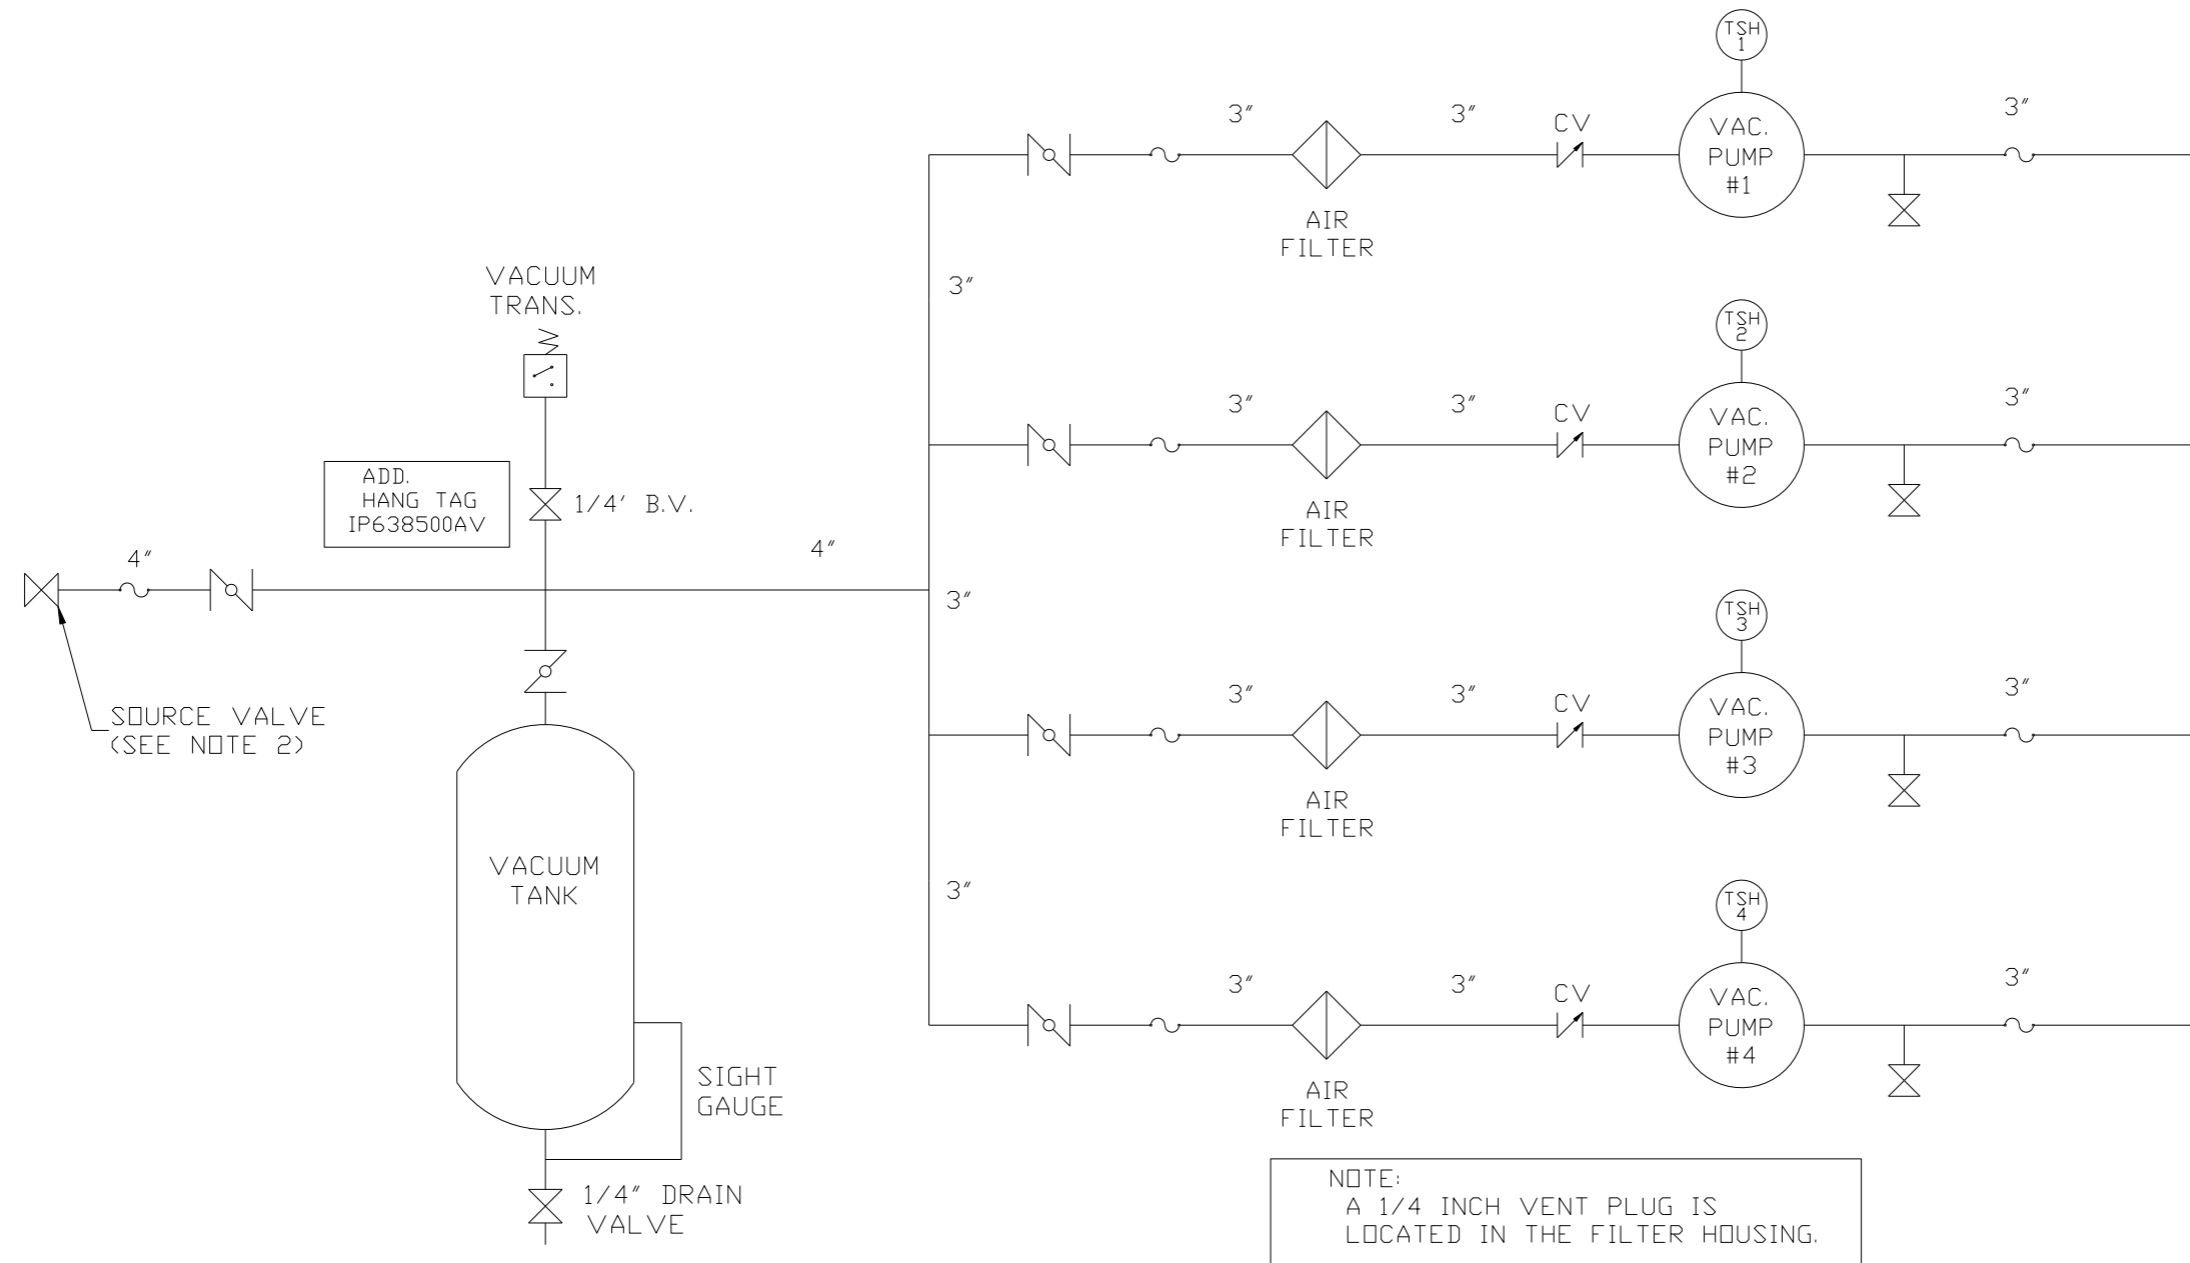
TSH 1

3″

3″

CV

VAC. PUMP #1

3″

AIR FILTER

VACUUM TRANS.

3″

TSH 2

3″

3″

CV

VAC. PUMP #2

3″

ADD. HANG TAG IP638500AV

1/4′ B.V.

AIR FILTER

4″

4″

3″

SOURCE VALVE (SEE NOTE 2)

TSH 3

3″

3″

CV

VAC. PUMP #3

3″

AIR FILTER

VACUUM TANK

3″

TSH 4

3″

3″

CV

VAC. PUMP #4

3″

SIGHT GAUGE

AIR FILTER

1/4″ DRAIN VALVE

NOTE:
A 1/4 INCH VENT PLUG IS LOCATED IN THE FILTER HOUSING.